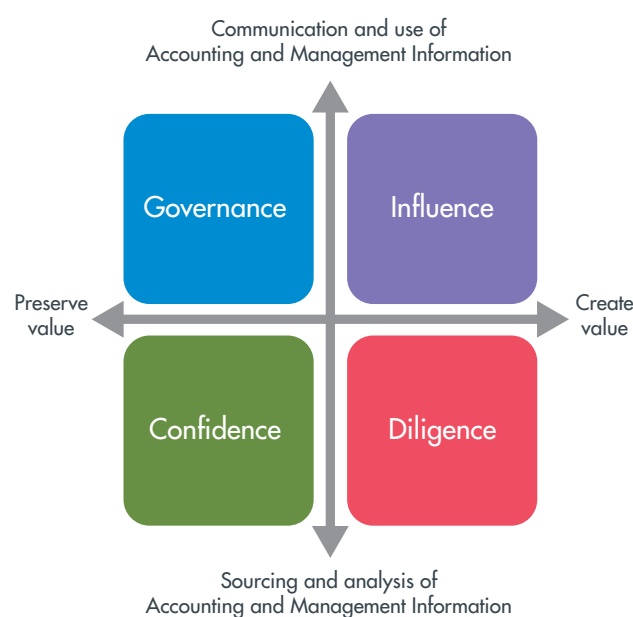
Communication and use of
Accounting and Management Information

Governance

Influence

Preserve value

Create value

Confidence

Diligence

Sourcing and analysis of
Accounting and Management Information